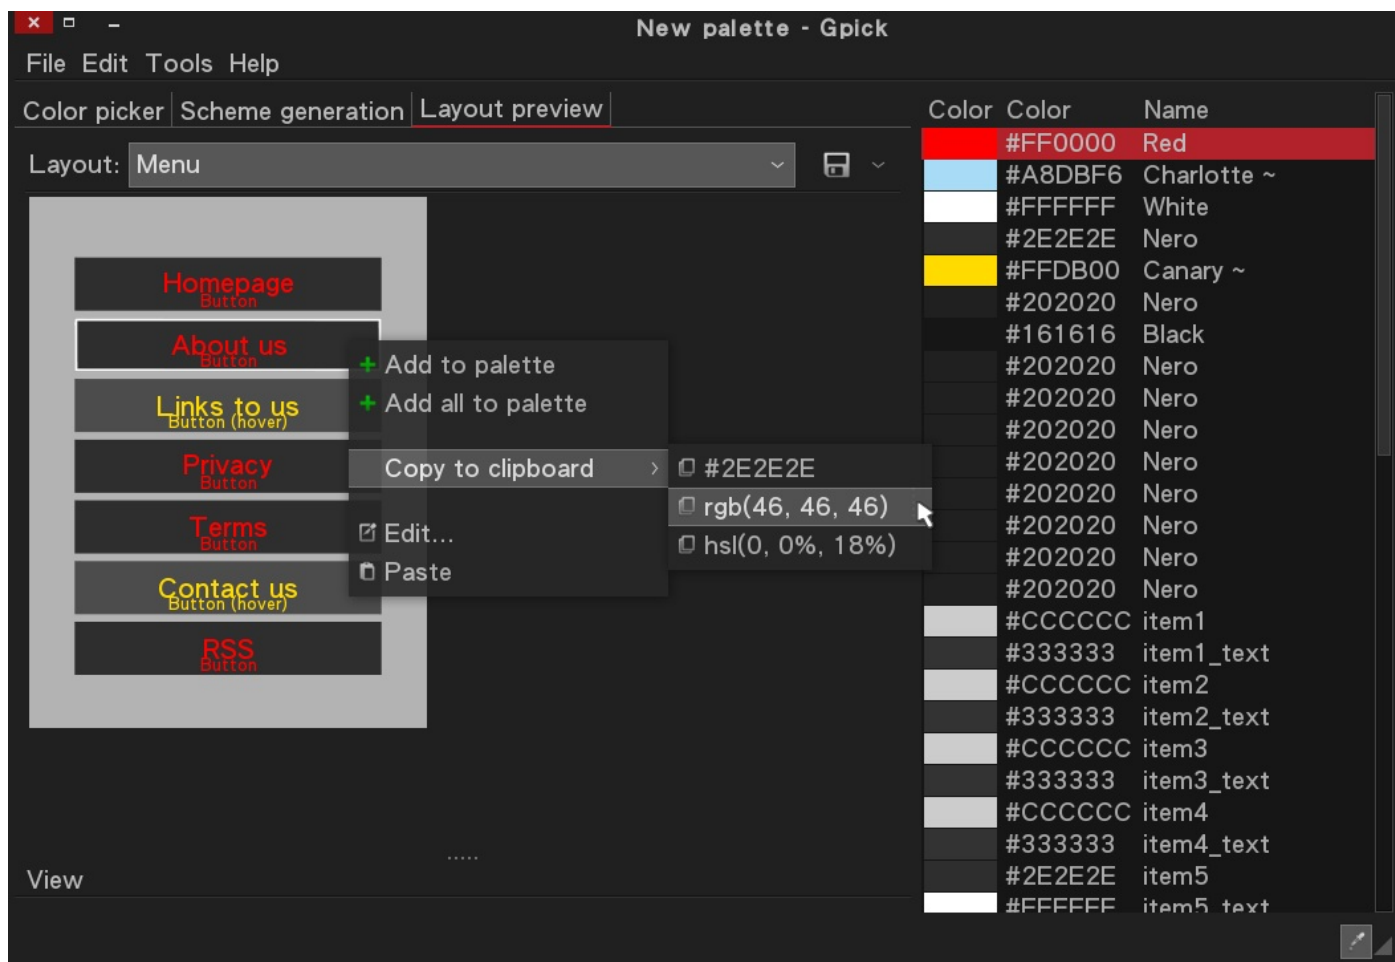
New palette - Gpick

File Edit Tools Help

Color picker | Scheme generation | Layout preview

Layout: Menu

Homepage
Button

About us
Button

Links to us
Button (hover)

Privacy
Button

Terms
Button

Contact us
Button (hover)

RSS
Button

+ Add to palette
+ Add all to palette
Copy to clipboard
Edit...
Paste

#2E2E2E
rgb(46, 46, 46)
hsl(0, 0%, 18%)

View

| Color | Color | Name |
|---|---|---|
| | #FF0000 | Red |
| | #A8DBF6 | Charlotte ~ |
| | #FFFFFF | White |
| | #2E2E2E | Nero |
| | #FFDB00 | Canary ~ |
| | #202020 | Nero |
| | #161616 | Black |
| | #202020 | Nero |
| | #202020 | Nero |
| | #202020 | Nero |
| | #202020 | Nero |
| | #202020 | Nero |
| | #202020 | Nero |
| | #202020 | Nero |
| | #202020 | Nero |
| | #CCCCCC | item1 |
| | #333333 | item1_text |
| | #CCCCCC | item2 |
| | #333333 | item2_text |
| | #CCCCCC | item3 |
| | #333333 | item3_text |
| | #CCCCCC | item4 |
| | #333333 | item4_text |
| | #2E2E2E | item5 |
| | #FFFFFF | item5_text |